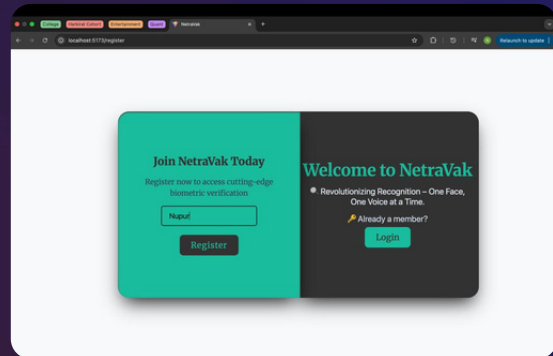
College Hackout Cohort Entertainment Guest NetraVak
localhost:5173/register
Relaunch to update

Join NetraVak Today

Register now to access cutting-edge biometric verification

Nupur|

Register

Welcome to NetraVak

Revolutionizing Recognition – One Face, One Voice at a Time.

🔑 Already a member?

Login